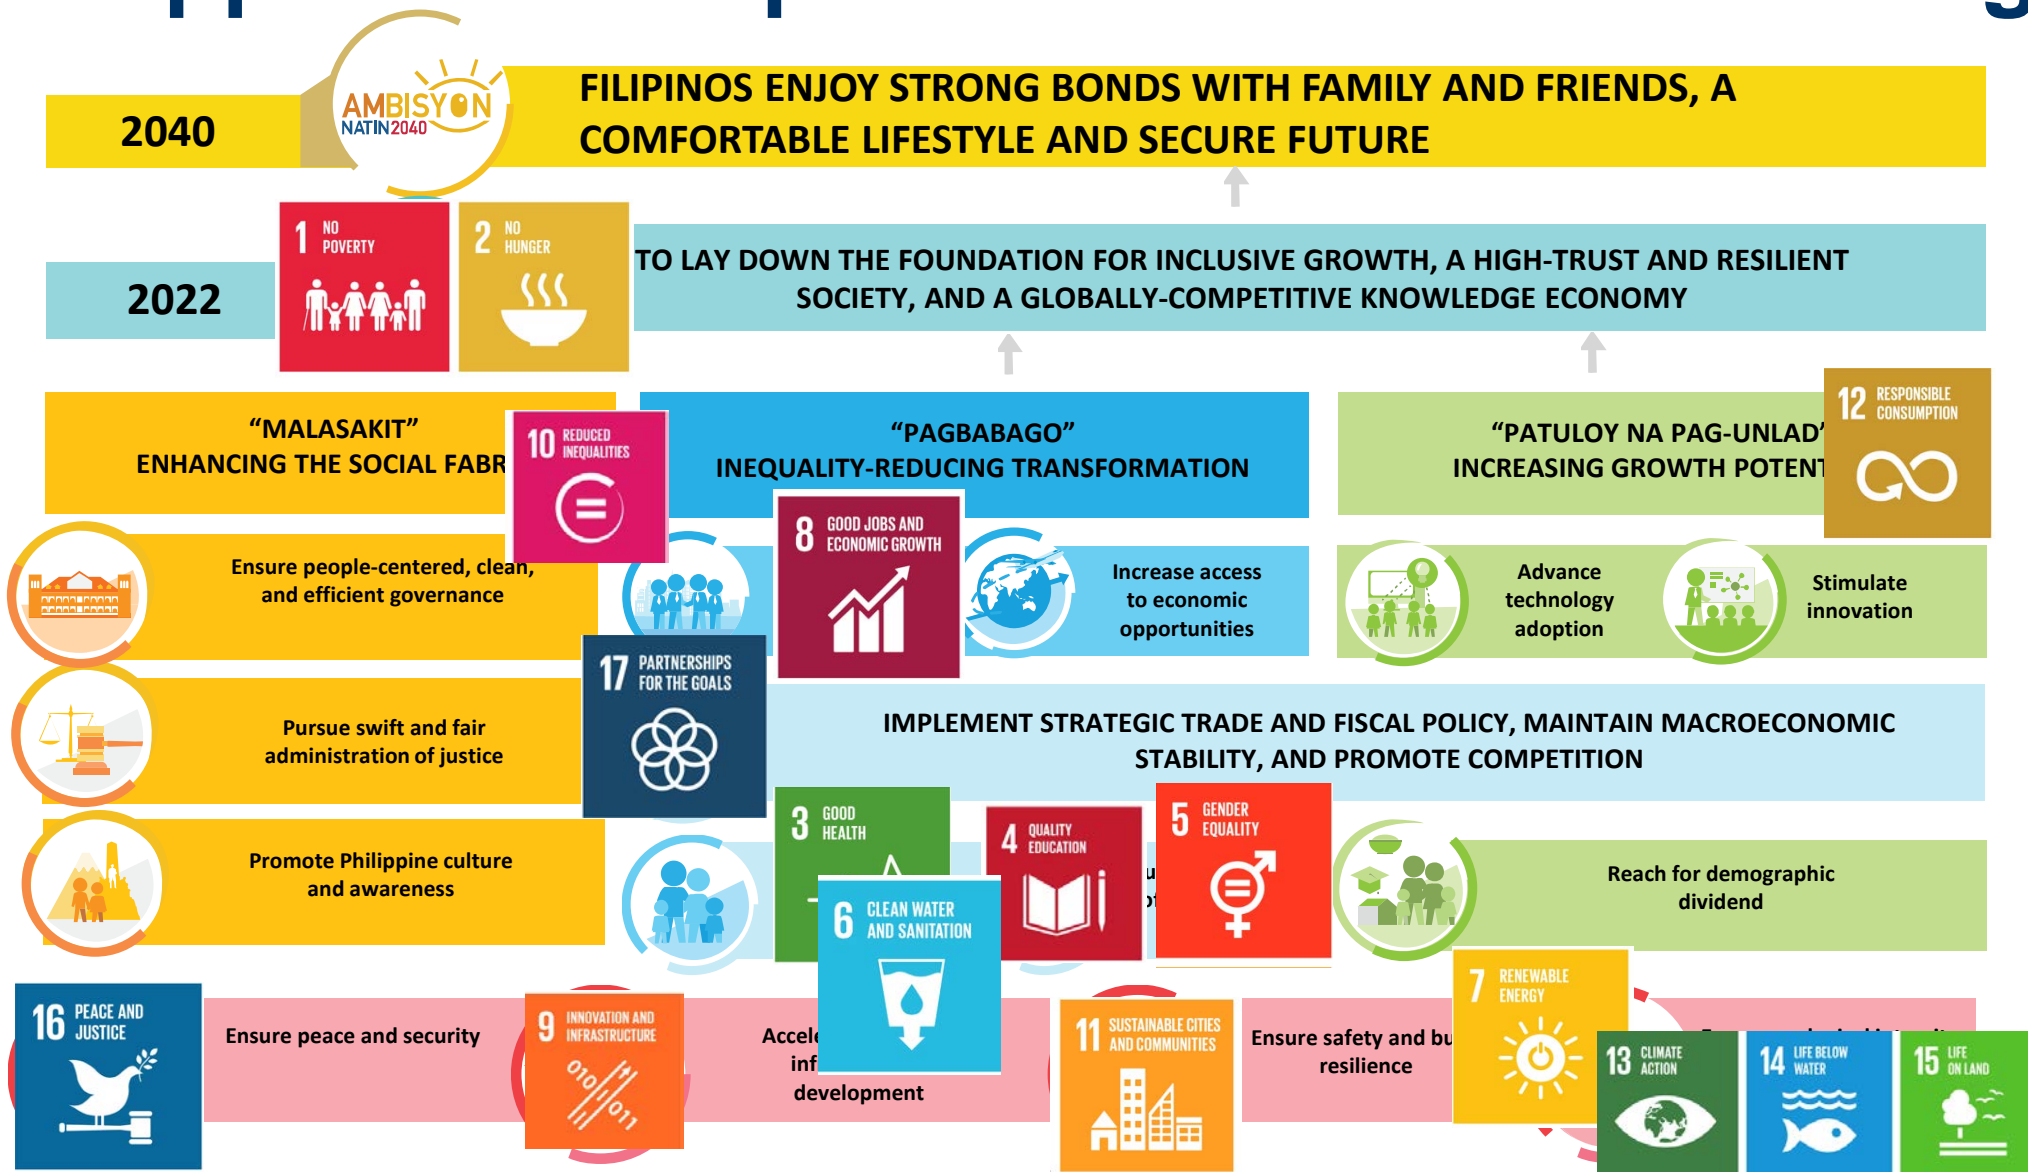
2040

AMBISYON NATIN2040

FILIPINOS ENJOY STRONG BONDS WITH FAMILY AND FRIENDS, A COMFORTABLE LIFESTYLE AND SECURE FUTURE

2022

1 NO POVERTY

2 NO HUNGER

TO LAY DOWN THE FOUNDATION FOR INCLUSIVE GROWTH, A HIGH-TRUST AND RESILIENT SOCIETY, AND A GLOBALLY-COMPETITIVE KNOWLEDGE ECONOMY

“MALASAKIT”
ENHANCING THE SOCIAL FABR

10 REDUCED INEQUALITIES

“PAGBABAGO”
INEQUALITY-REDUCING TRANSFORMATION

“PATULOY NA PAG-UNLAD”
INCREASING GROWTH POTENT

12 RESPONSIBLE CONSUMPTION

Ensure people-centered, clean, and efficient governance

8 GOOD JOBS AND ECONOMIC GROWTH

Increase access to economic opportunities

Advance technology adoption

Stimulate innovation

17 PARTNERSHIPS FOR THE GOALS

Pursue swift and fair administration of justice

IMPLEMENT STRATEGIC TRADE AND FISCAL POLICY, MAINTAIN MACROECONOMIC STABILITY, AND PROMOTE COMPETITION

Promote Philippine culture and awareness

3 GOOD HEALTH

4 QUALITY EDUCATION

5 GENDER EQUALITY

6 CLEAN WATER AND SANITATION

Reach for demographic dividend

16 PEACE AND JUSTICE

Ensure peace and security

9 INNOVATION AND INFRASTRUCTURE

Accele inf development

11 SUSTAINABLE CITIES AND COMMUNITIES

Ensure safety and bu resilience

7 RENEWABLE ENERGY

13 CLIMATE ACTION

14 LIFE BELOW WATER

15 LIFE ON LAND